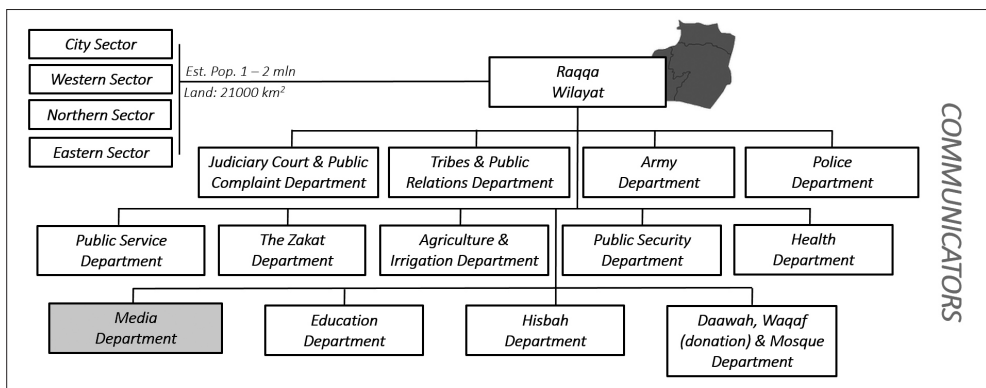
City Sector

Western Sector

Northern Sector

Eastern Sector

Est. Pop. 1 – 2 mln
Land: 21000 km$^2$

Raqqa Wilayat

COMMUNICATORS

Judiciary Court & Public Complaint Department

Tribes & Public Relations Department

Army Department

Police Department

Public Service Department

The Zakat Department

Agriculture & Irrigation Department

Public Security Department

Health Department

Media Department

Education Department

Hisbah Department

Daawah, Waqaf (donation) & Mosque Department